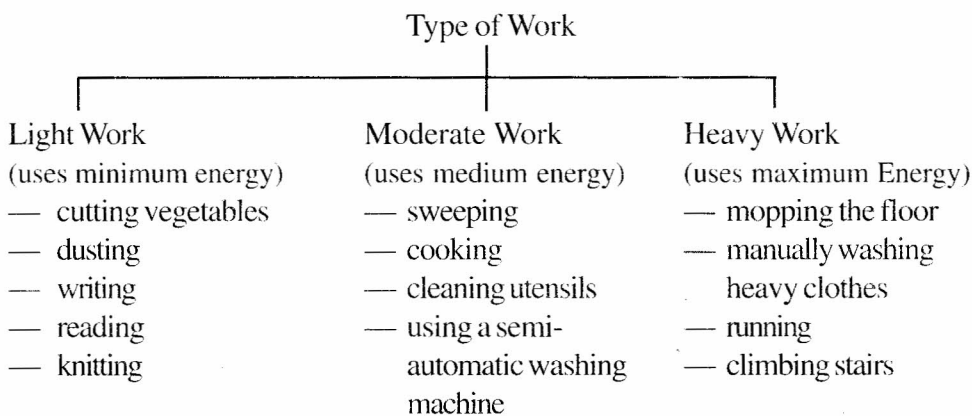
Type of Work

Light Work
(uses minimum energy)
— cutting vegetables
— dusting
— writing
— reading
— knitting

Moderate Work
(uses medium energy)
— sweeping
— cooking
— cleaning utensils
— using a semi-automatic washing machine

Heavy Work
(uses maximum Energy)
— mopping the floor
— manually washing heavy clothes
— running
— climbing stairs